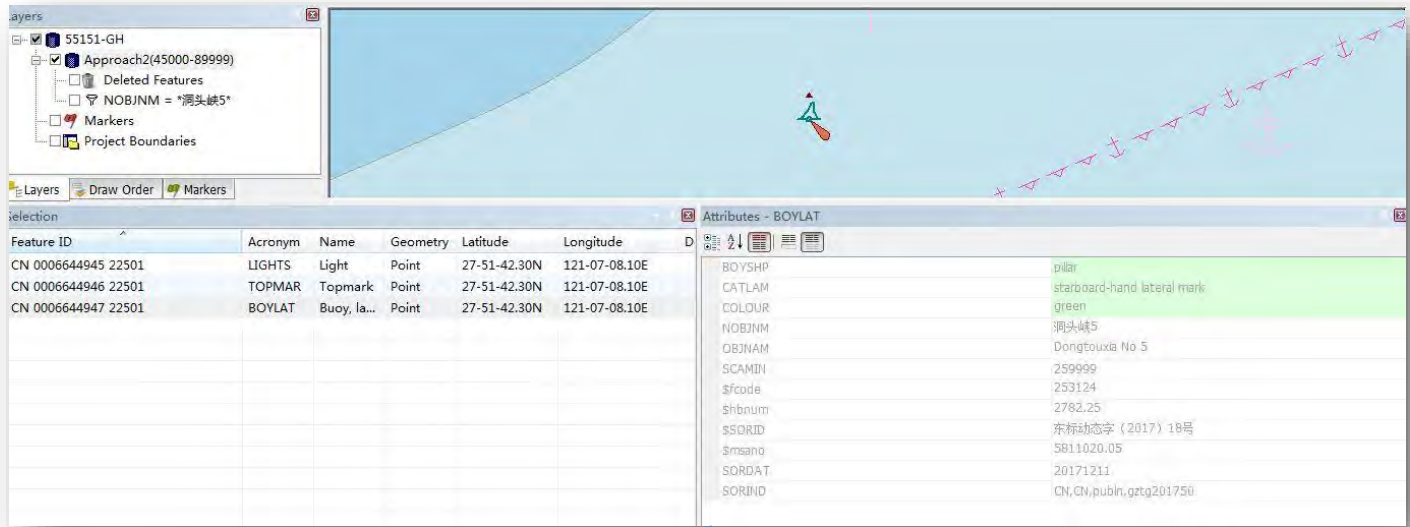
Layers

55151-GH
Approach2(45000-89999)
Deleted Features
NOBJNM = *洞头峡5*
Markers
Project Boundaries

Layers | Draw Order | Markers

Selection

| Feature ID | Acronym | Name | Geometry | Latitude | Longitude | D |
|---|---|---|---|---|---|---|
| CN 0006644945 22501 | LIGHTS | Light | Point | 27-51-42.30N | 121-07-08.10E | |
| CN 0006644946 22501 | TOPMAR | Topmark | Point | 27-51-42.30N | 121-07-08.10E | |
| CN 0006644947 22501 | BOYLAT | Buoy, la... | Point | 27-51-42.30N | 121-07-08.10E | |

Attributes - BOYLAT

| | |
|---|---|
| BOYSHP | pillar |
| CATLAM | starboard-hand lateral mark |
| COLOUR | green |
| NOBJNM | 洞头峡5 |
| OBJNAM | Dongtouxia No 5 |
| SCAMIN | 259999 |
| $fcode | 253124 |
| $hbnum | 2782.25 |
| $SORID | 东标动态字（2017）18号 |
| $msano | 5B11020.05 |
| SORDAT | 20171211 |
| SORIND | CN,CN,publn,gztg201750 |